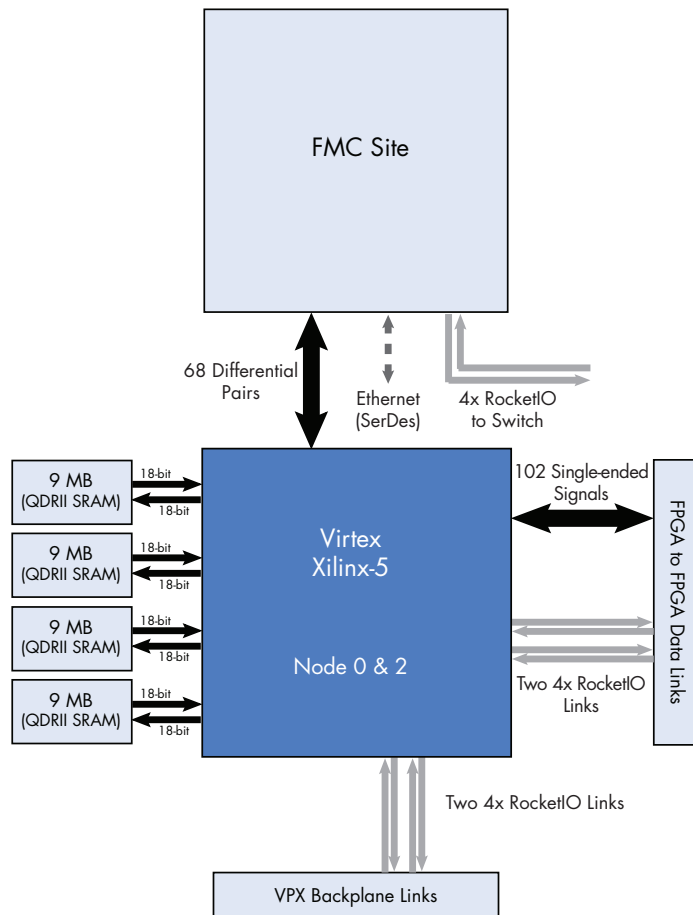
FMC Site

68 Differential Pairs

Ethernet (SerDes)

4x RocketIO to Switch

9 MB (QDRII SRAM)
18-bit
18-bit

9 MB (QDRII SRAM)
18-bit
18-bit

9 MB (QDRII SRAM)
18-bit
18-bit

9 MB (QDRII SRAM)
18-bit
18-bit

Virtex Xilinx-5

Node 0 & 2

102 Single-ended Signals

FPGA to FPGA Data Links

Two 4x RocketIO Links

Two 4x RocketIO Links

VPX Backplane Links